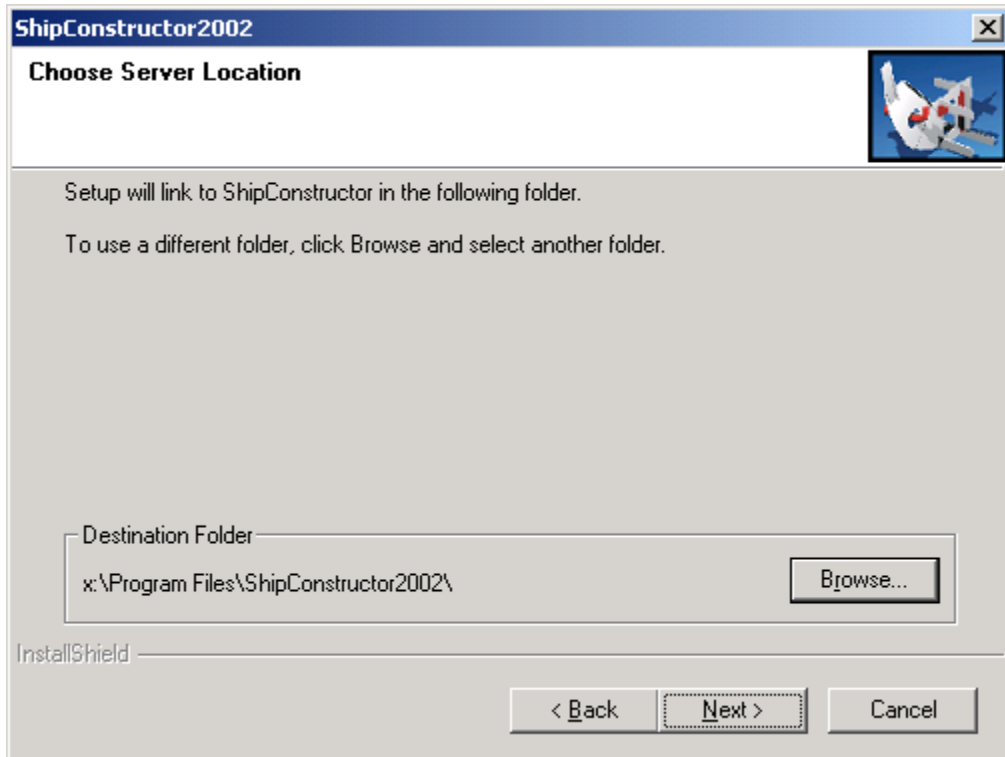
ShipConstructor2002

Choose Server Location

Setup will link to ShipConstructor in the following folder.

To use a different folder, click Browse and select another folder.

Destination Folder

x:\Program Files\ShipConstructor2002\

Browse...

InstallShield

< Back

Next >

Cancel